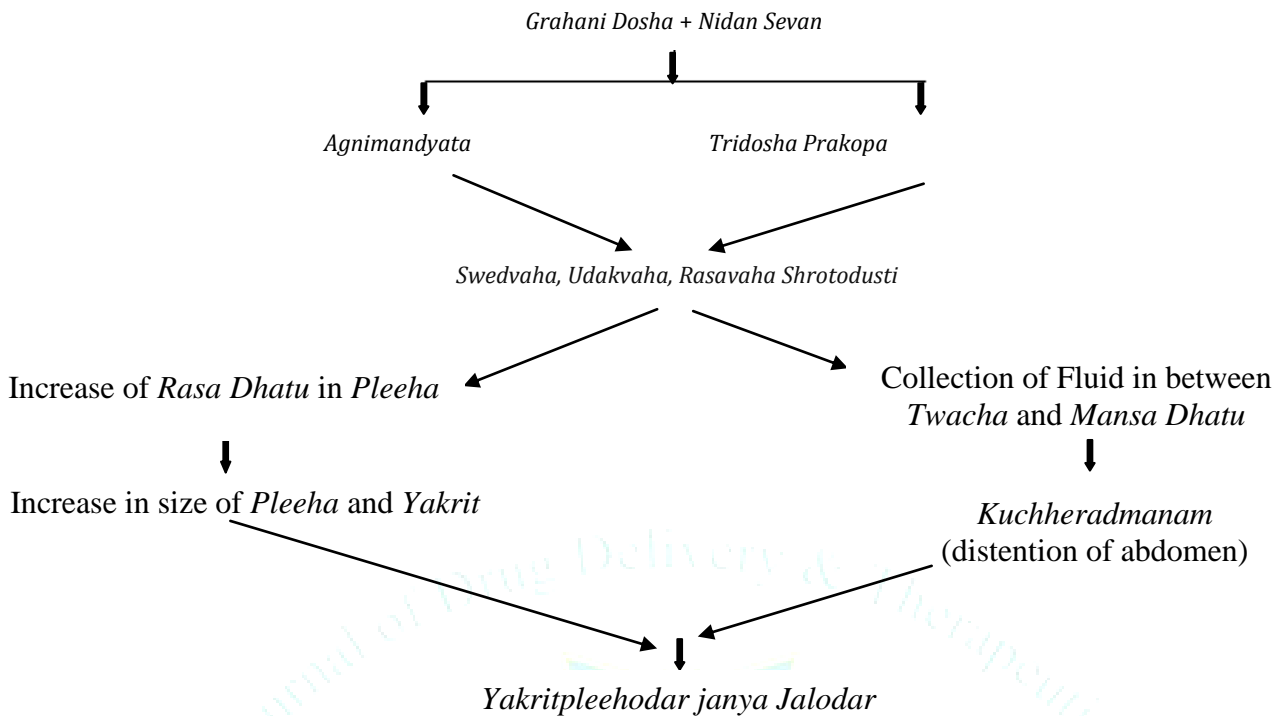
Grahani Dosha + Nidan Sevan

Agnimandyata

Tridosha Prakopa

Swedvaha, Udakvaha, Rasavaha Shrotodusti

Increase of Rasa Dhatu in Pleeha

Collection of Fluid in between Twacha and Mansa Dhatu

Increase in size of Pleeha and Yakrit

Kuchheradmanam (distention of abdomen)

Yakritpleehodar janya Jalodar

Journal of Drug Delivery & Therapeutics